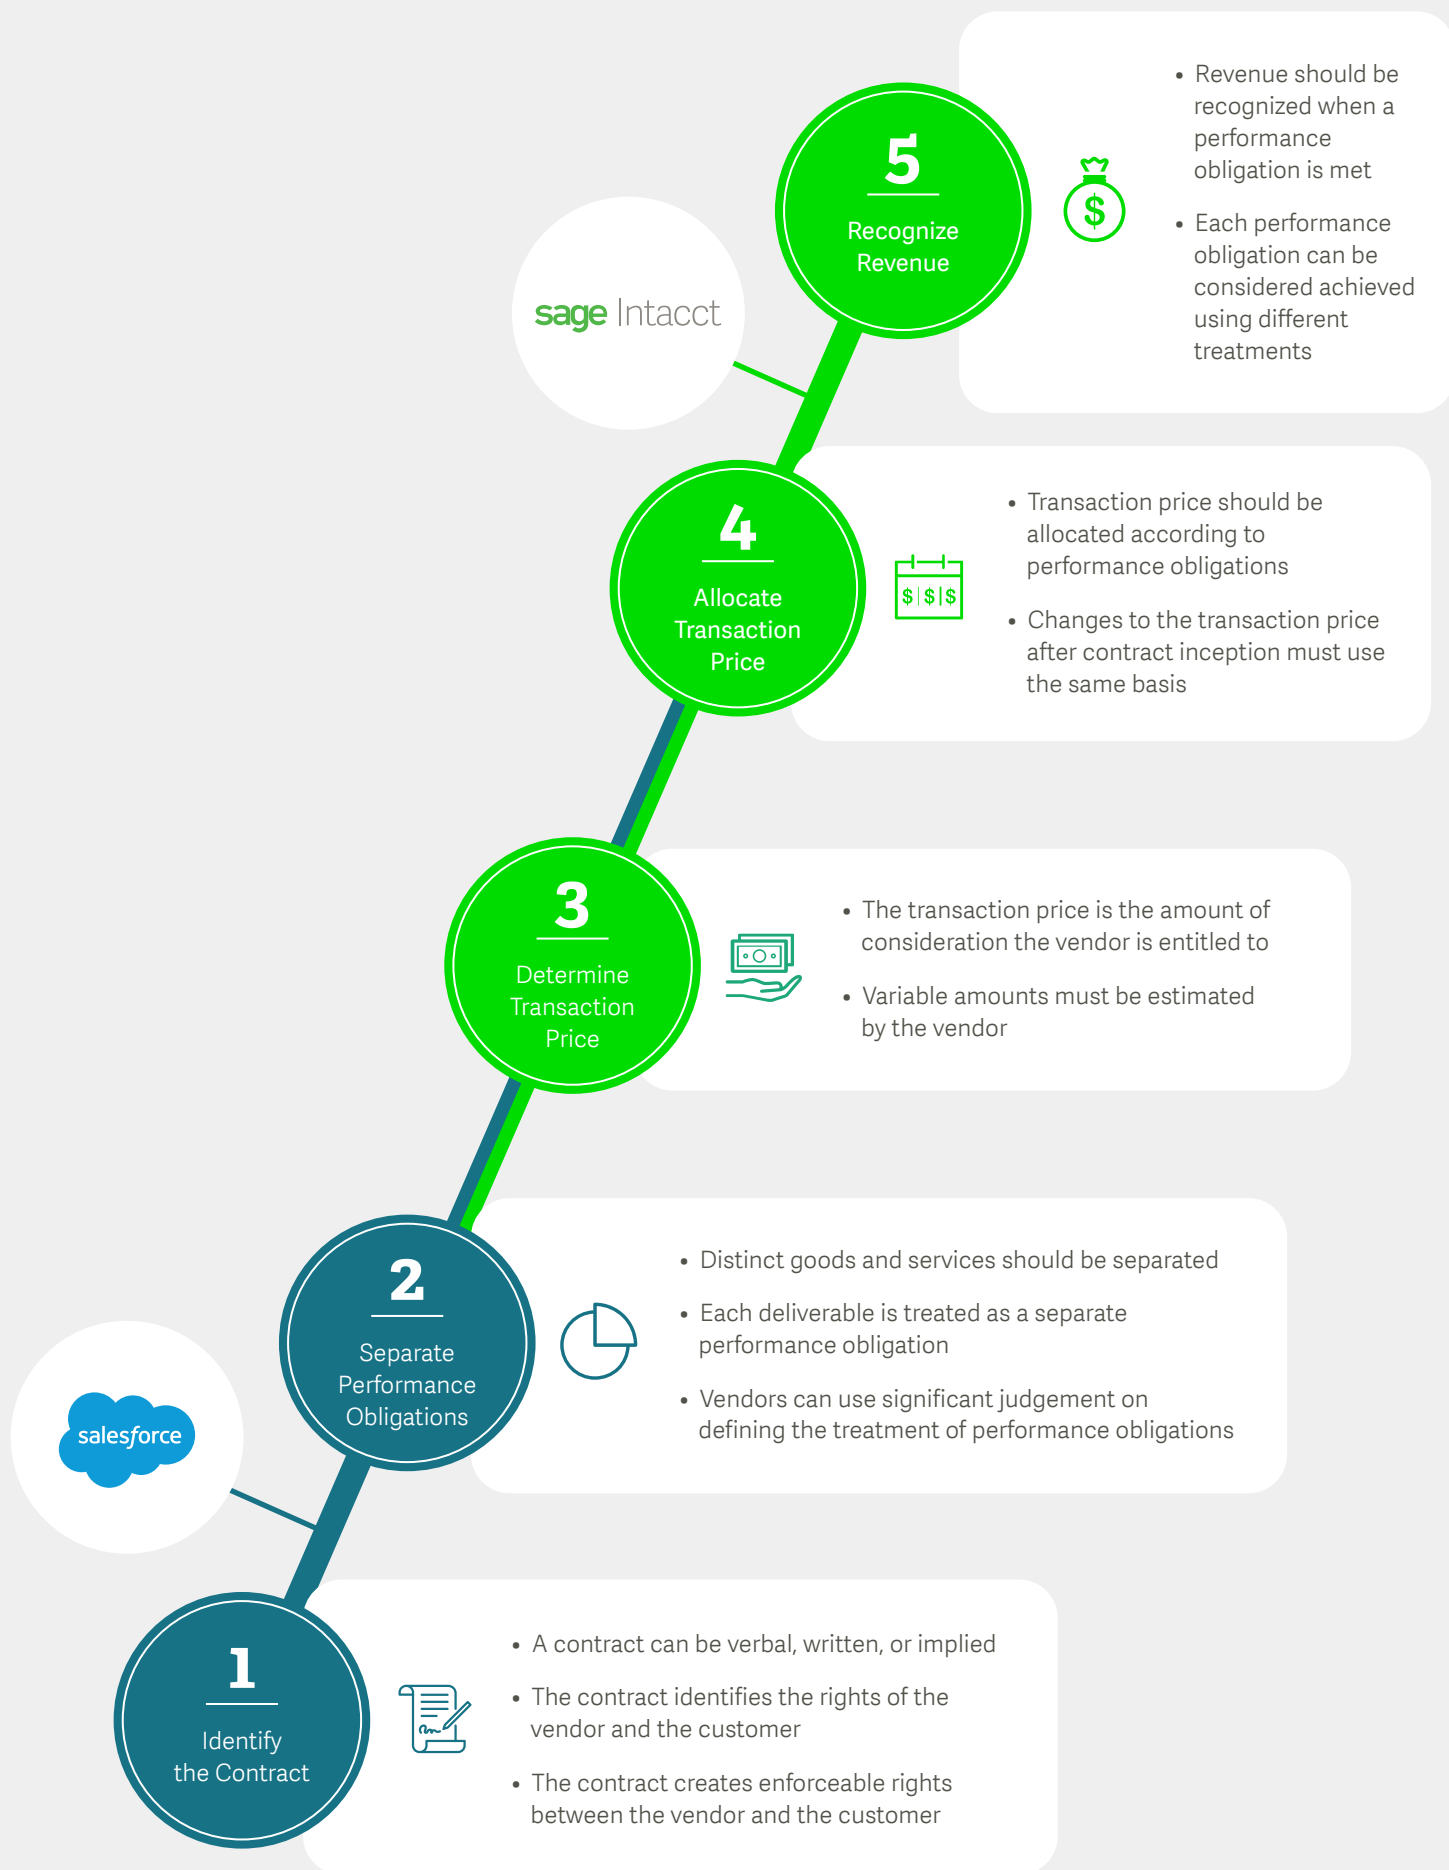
5
Recognize Revenue

sage Intacct

$

• Revenue should be recognized when a performance obligation is met

• Each performance obligation can be considered achieved using different treatments

4
Allocate Transaction Price

$|$|$

• Transaction price should be allocated according to performance obligations

• Changes to the transaction price after contract inception must use the same basis

3
Determine Transaction Price

• The transaction price is the amount of consideration the vendor is entitled to

• Variable amounts must be estimated by the vendor

2
Separate Performance Obligations

salesforce

• Distinct goods and services should be separated

• Each deliverable is treated as a separate performance obligation

• Vendors can use significant judgement on defining the treatment of performance obligations

1
Identify the Contract

• A contract can be verbal, written, or implied

• The contract identifies the rights of the vendor and the customer

• The contract creates enforceable rights between the vendor and the customer